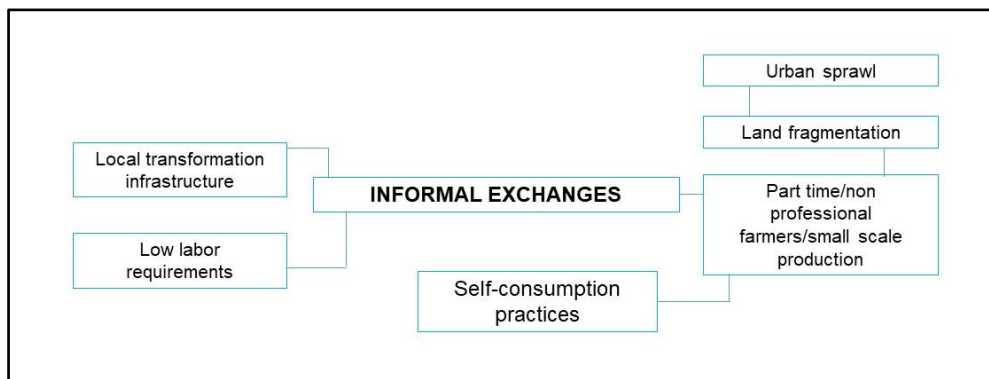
Urban sprawl

Land fragmentation

Local transformation infrastructure

INFORMAL EXCHANGES

Part time/non professional farmers/small scale production

Low labor requirements

Self-consumption practices